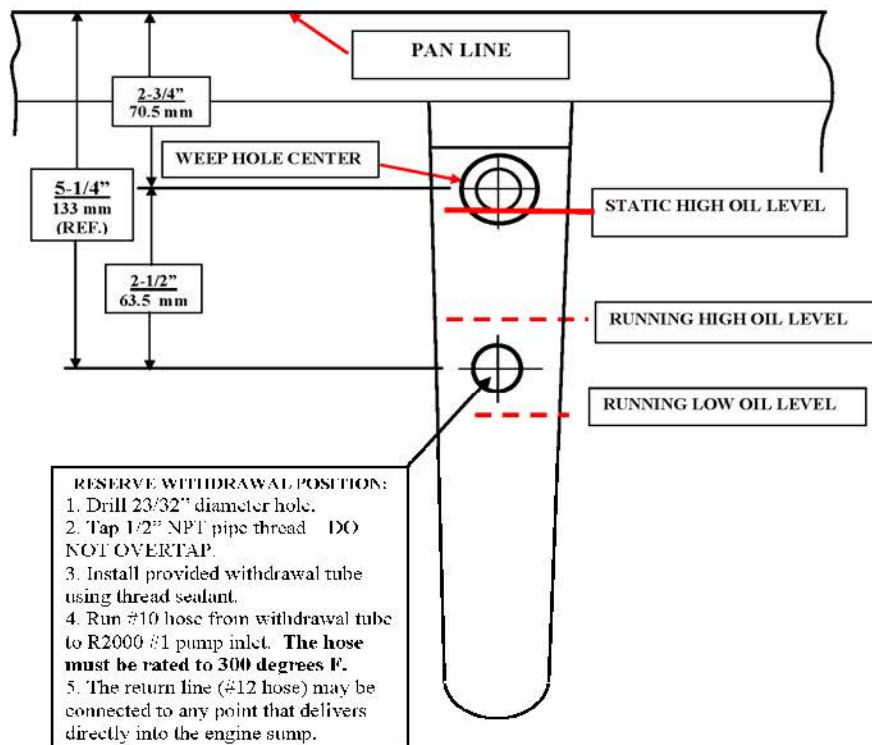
PAN LINE

2-3/4"
70.5 mm

WEEP HOLE CENTER

5-1/4"
133 mm
(REF.)

STATIC HIGH OIL LEVEL

2-1/2"
63.5 mm

RUNNING HIGH OIL LEVEL

RUNNING LOW OIL LEVEL

RESERVE WITHDRAWAL POSITION:
1. Drill 23/32" diameter hole.
2. Tap 1/2" NPT pipe thread DO NOT OVERTAP.
3. Install provided withdrawal tube using thread sealant.
4. Run #10 hose from withdrawal tube to R2000 #1 pump inlet. The hose must be rated to 300 degrees F.
5. The return line (#12 hose) may be connected to any point that delivers directly into the engine sump.